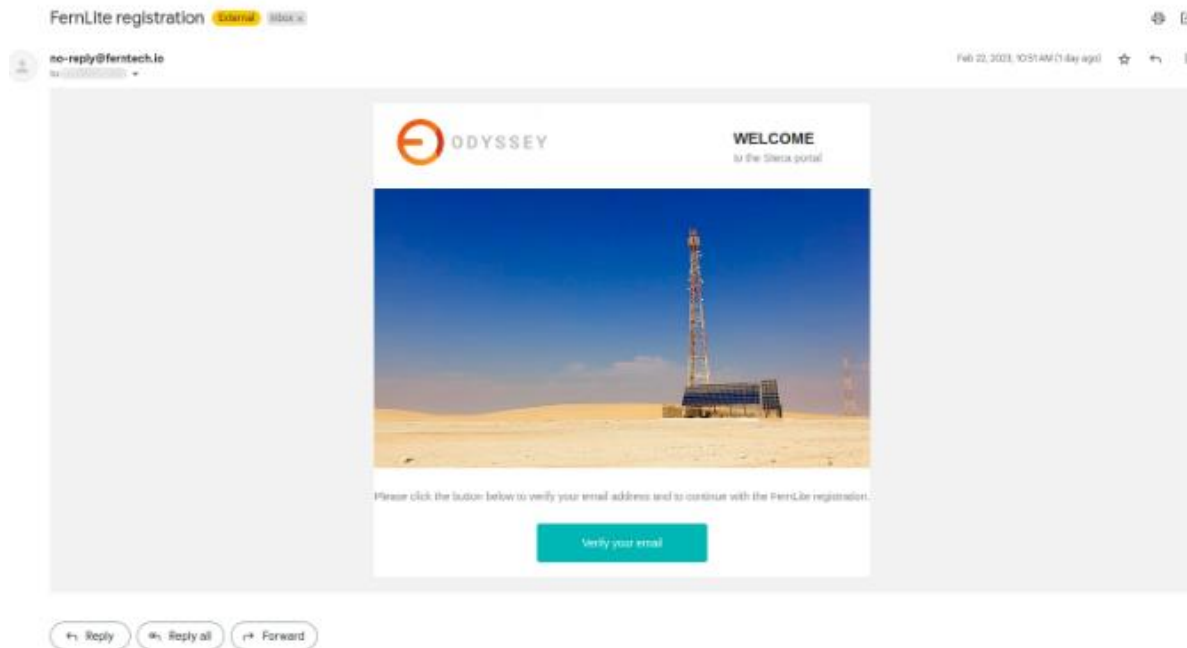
FernLite registration External Inbox ×

no-reply@ferntech.io
to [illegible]

Feb 22, 2023, 10:51 AM (1 day ago)

ODYSSEY

WELCOME
to the Sterca portal

Please click the button below to verify your email address and to continue with the FernLite registration.

Verify your email

Reply
Reply all
Forward